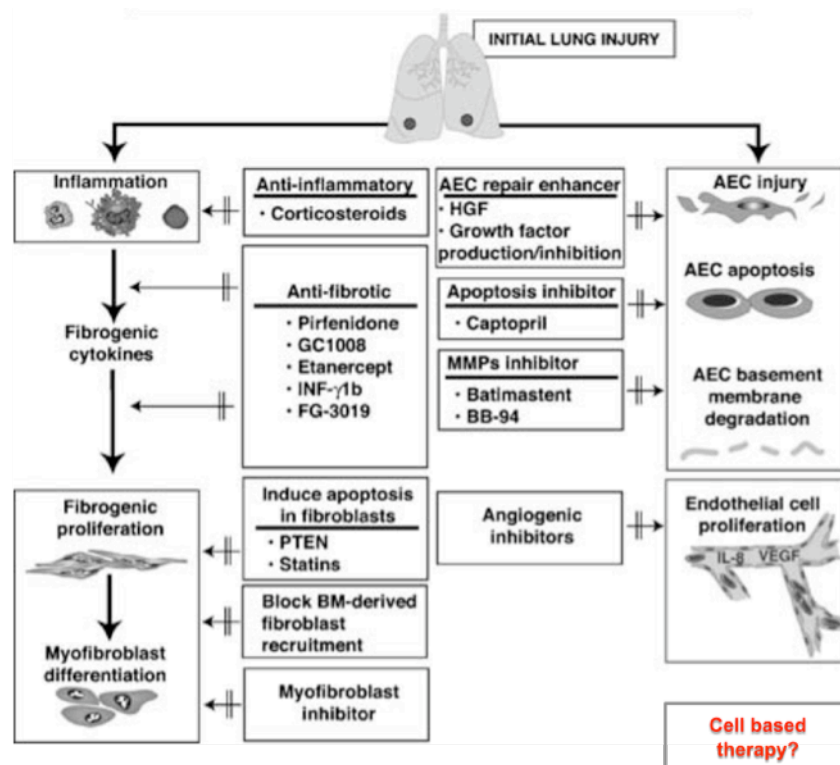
INITIAL LUNG INJURY

Inflammation

Anti-inflammatory
• Corticosteroids

AEC repair enhancer
• HGF
• Growth factor production/inhibition

AEC injury

AEC apoptosis

Anti-fibrotic
• Pirfenidone
• GC1008
• Etanercept
• INF-$\gamma$1b
• FG-3019

Fibrogenic cytokines

Apoptosis inhibitor
• Captopril

MMPs inhibitor
• Batimastent
• BB-94

AEC basement membrane degradation

Fibrogenic proliferation

Induce apoptosis in fibroblasts
• PTEN
• Statins

Angiogenic inhibitors

Endothelial cell proliferation

IL-8

VEGF

Block BM-derived fibroblast recruitment

Myofibroblast differentiation

Myofibroblast inhibitor

Cell based therapy?